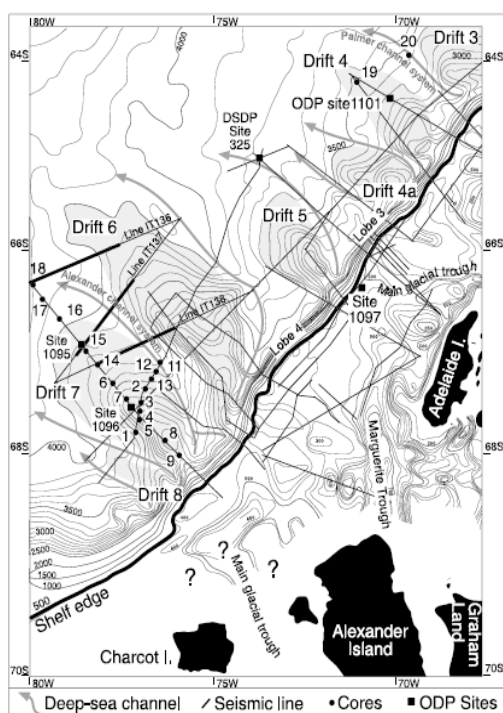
80W
75W
70W
64S
64S
66S
66S
68S
68S
70S
70S
Drift 3
20
Palmer channel system
Drift 4
19
ODP site1101
4000
3000
DSDP Site 325
3500
Drift 4a
Drift 5
Lobe 3
Drift 6
Line IT136
Line IT137
Main glacial trough
18
Alexander channel system
17
16
Line IT136
Site 1097
Lobe 4
Site 1095
15
Adelaide I.
14
12
11
6
Drift 7
7
2
13
3
Site 1096
4
1
5
8
Marguerite Trough
4000
9
Drift 8
3000
2500
2000
1900
1000
500
?
?
?
Main glacial trough
Shelf edge
Alexander Island
Graham Land
Charcot I.
80W
75W
70W
Deep-sea channel
Seismic line
Cores
ODP Sites